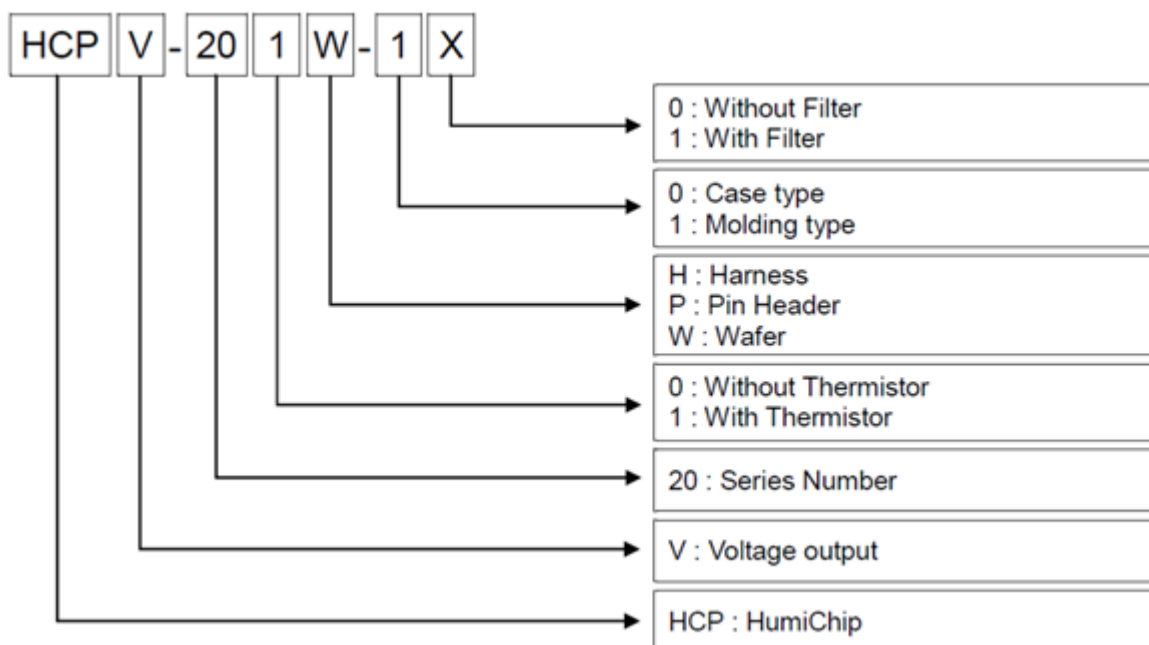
HCP V - 20 1 W - 1 X

0 : Without Filter
1 : With Filter

0 : Case type
1 : Molding type

H : Harness
P : Pin Header
W : Wafer

0 : Without Thermistor
1 : With Thermistor

20 : Series Number

V : Voltage output

HCP : HumiChip